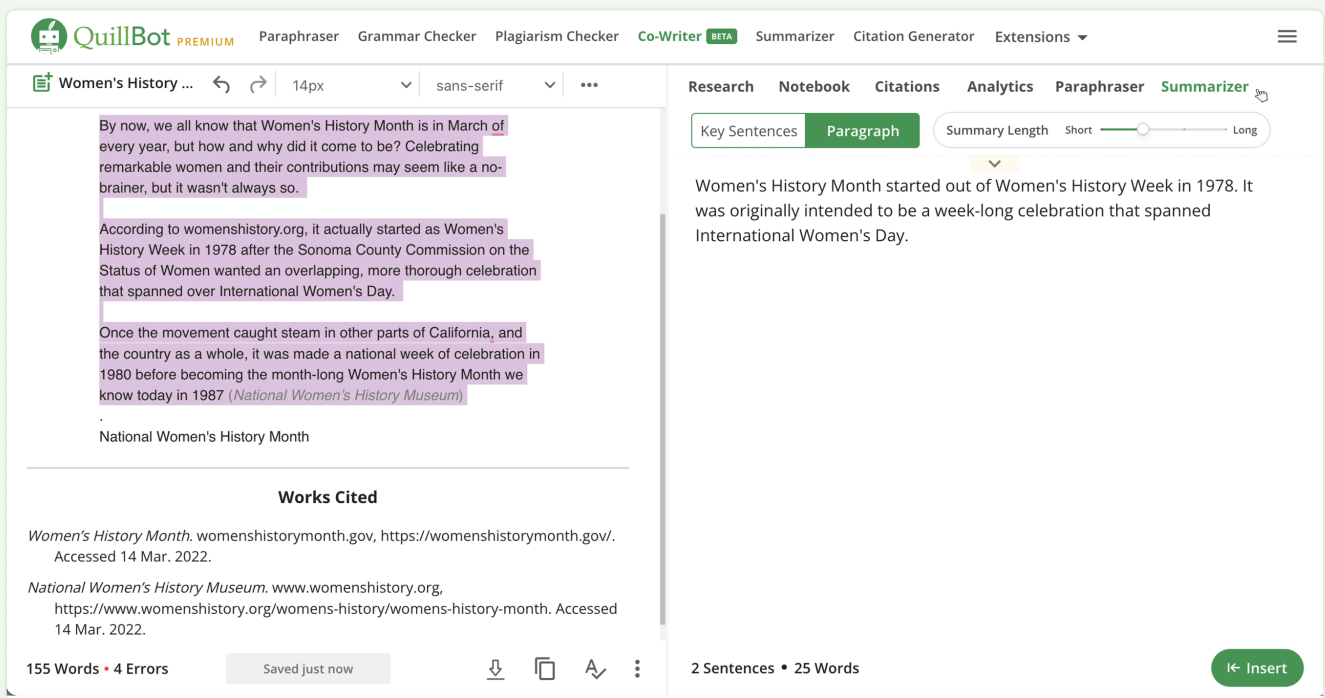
QuillBot PREMIUM Paraphraser Grammar Checker Plagiarism Checker Co-Writer BETA Summarizer Citation Generator Extensions

Women's History ... 14px sans-serif •••

By now, we all know that Women's History Month is in March of every year, but how and why did it come to be? Celebrating remarkable women and their contributions may seem like a no-brainer, but it wasn't always so.

According to womenshistory.org, it actually started as Women's History Week in 1978 after the Sonoma County Commission on the Status of Women wanted an overlapping, more thorough celebration that spanned over International Women's Day.

Once the movement caught steam in other parts of California, and the country as a whole, it was made a national week of celebration in 1980 before becoming the month-long Women's History Month we know today in 1987 (National Women's History Museum)

.

National Women's History Month

Works Cited

Women's History Month. womenshistorymonth.gov, https://womenshistorymonth.gov/. Accessed 14 Mar. 2022.

National Women's History Museum. www.womenshistory.org, https://www.womenshistory.org/womens-history/womens-history-month. Accessed 14 Mar. 2022.

155 Words • 4 Errors Saved just now

Research Notebook Citations Analytics Paraphraser Summarizer

Key Sentences Paragraph Summary Length Short Long

Women's History Month started out of Women's History Week in 1978. It was originally intended to be a week-long celebration that spanned International Women's Day.

2 Sentences • 25 Words Insert